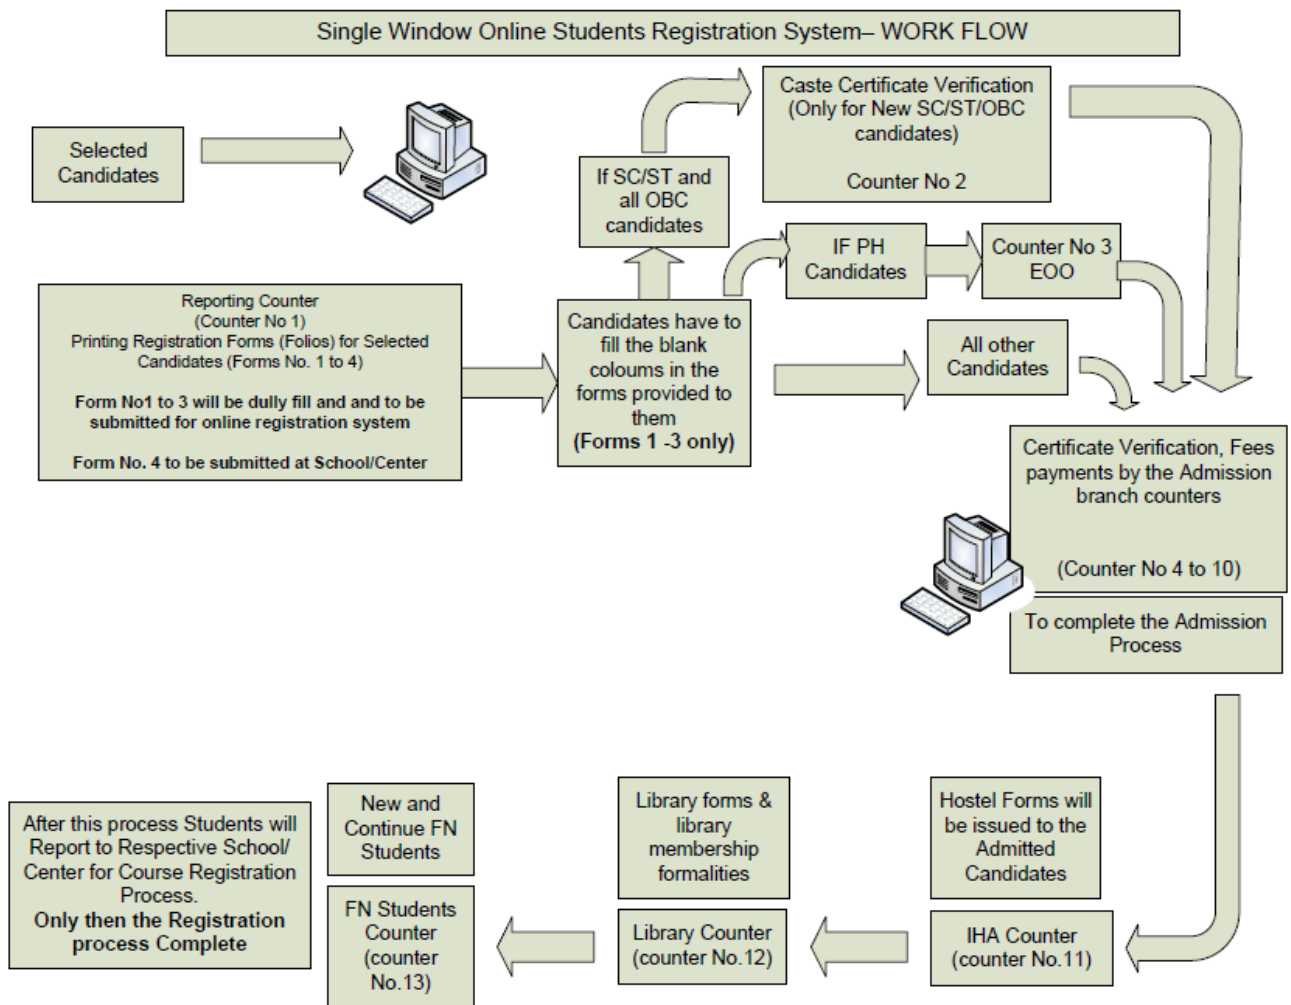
Single Window Online Students Registration System– WORK FLOW

Selected Candidates

Reporting Counter
(Counter No 1)
Printing Registration Forms (Folios) for Selected Candidates (Forms No. 1 to 4)

**Form No1 to 3 will be dully fill and and to be submitted for online registration system**

**Form No. 4 to be submitted at School/Center**

Candidates have to fill the blank coloums in the forms provided to them
**(Forms 1 -3 only)**

If SC/ST and all OBC candidates

Caste Certificate Verification (Only for New SC/ST/OBC candidates)

Counter No 2

IF PH Candidates

Counter No 3 EOO

All other Candidates

Certificate Verification, Fees payments by the Admission branch counters

(Counter No 4 to 10)

To complete the Admission Process

Hostel Forms will be issued to the Admitted Candidates

IHA Counter (counter No.11)

Library forms & library membership formalities

Library Counter (counter No.12)

New and Continue FN Students

FN Students Counter (counter No.13)

After this process Students will Report to Respective School/ Center for Course Registration Process.
**Only then the Registration process Complete**